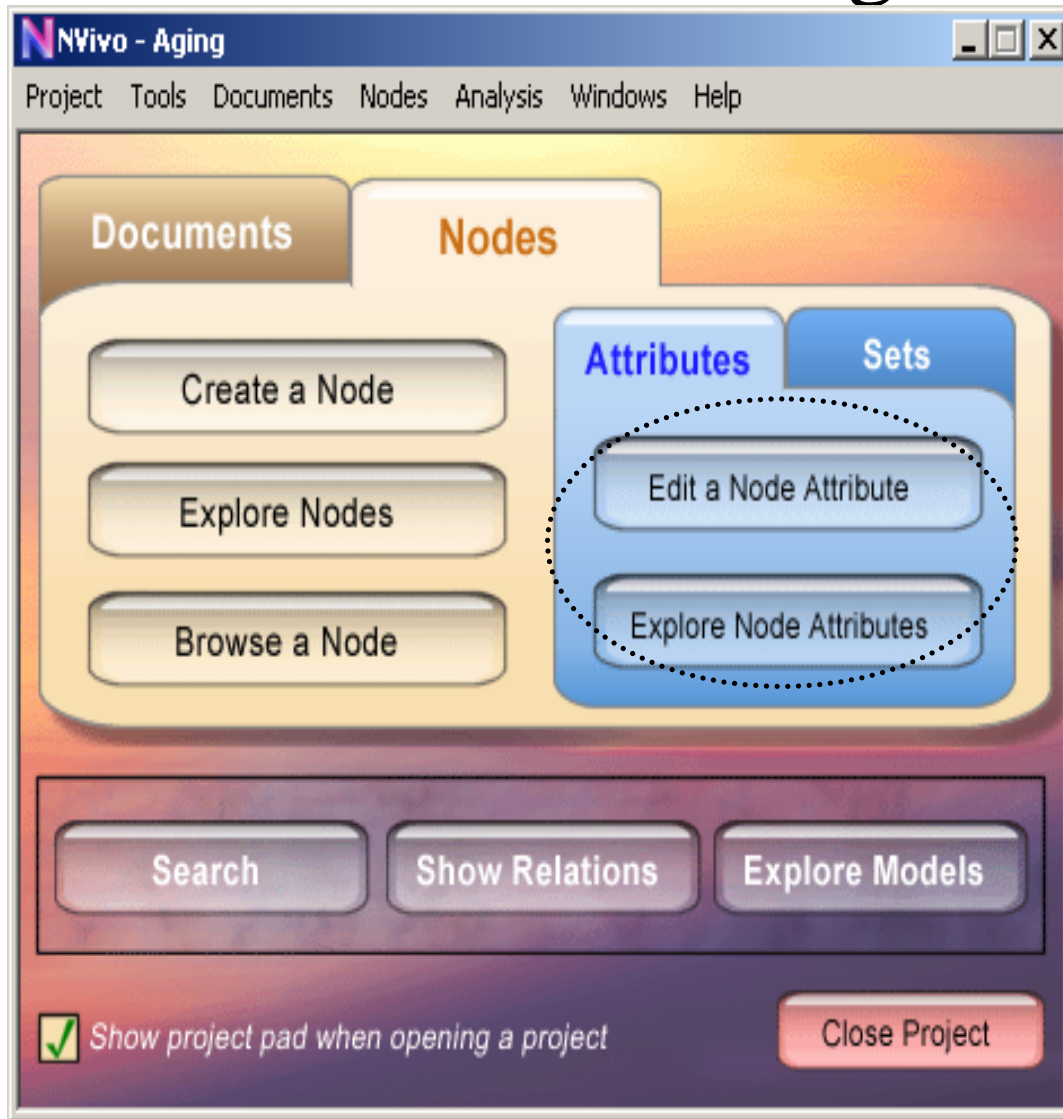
NVivo - Aging

Project Tools Documents Nodes Analysis Windows Help

Documents Nodes

Create a Node

Explore Nodes

Browse a Node

Attributes Sets

Edit a Node Attribute

Explore Node Attributes

Search Show Relations Explore Models

Show project pad when opening a project

Close Project